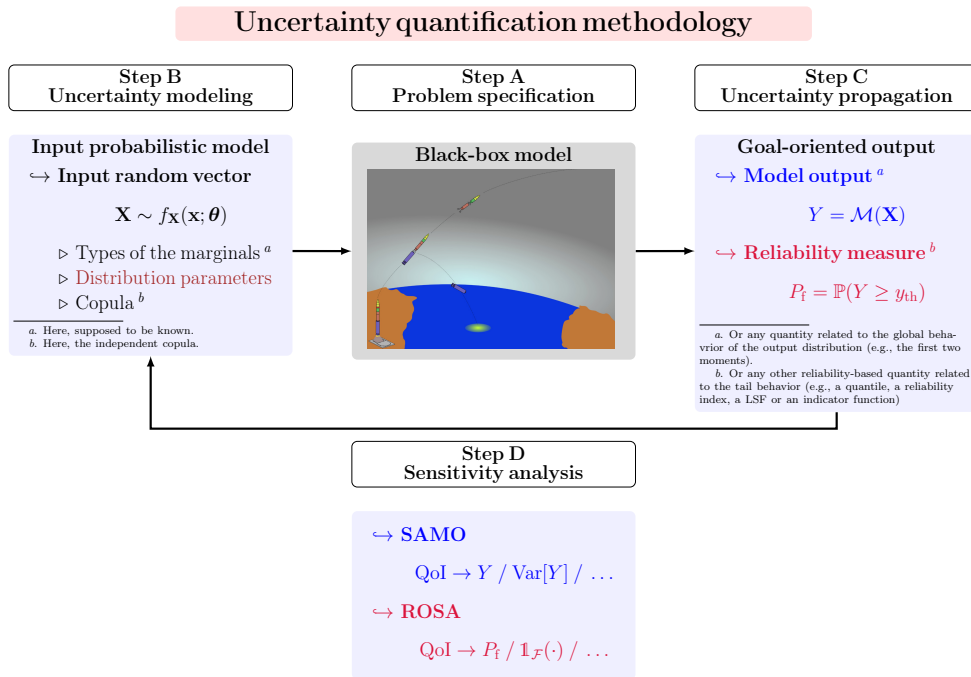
Uncertainty quantification methodology

Step B
Uncertainty modeling

Input probabilistic model
$\hookrightarrow$ Input random vector

$\mathbf{X} \sim f_{\mathbf{X}}(\mathbf{x};\boldsymbol{\theta})$

$\triangleright$ Types of the marginals $^a$
$\triangleright$ Distribution parameters
$\triangleright$ Copula $^b$

a. Here, supposed to be known.
b. Here, the independent copula.

Step A
Problem specification

Black-box model

Step C
Uncertainty propagation

Goal-oriented output
$\hookrightarrow$ Model output $^a$

$Y = \mathcal{M}(\mathbf{X})$

$\hookrightarrow$ Reliability measure $^b$

$P_{\mathrm{f}} = \mathbb{P}(Y \geq y_{\mathrm{th}})$

a. Or any quantity related to the global behavrior of the output distribution (e.g., the first two moments).
b. Or any other reliability-based quantity related to the tail behavior (e.g., a quantile, a reliability index, a LSF or an indicator function)

Step D
Sensitivity analysis

$\hookrightarrow$ SAMO

QoI $\rightarrow Y$ / Var$[Y]$ / ...

$\hookrightarrow$ ROSA

QoI $\rightarrow P_{\mathrm{f}}$ / $\mathbb{1}_{\mathcal{F}}(\cdot)$ / ...